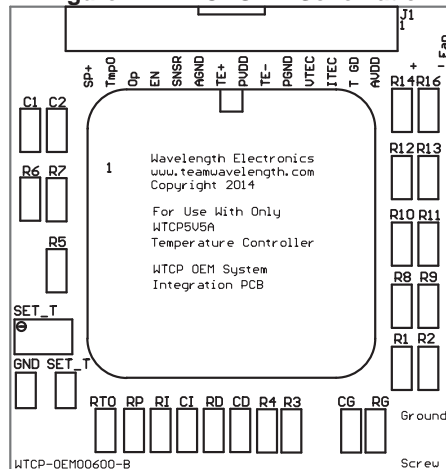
J1
1
SP+
TmpO
Op
EN
SNSR
AGND
TE+
PVDD
TE-
PGND
VTEC
ITEC
T GD
AVDD
+
- Fan
C1 C2
R14 R16
1
Wavelength Electronics
www.teamwavelength.com
Copyright 2014

For Use With Only
WTCP5V5A
Temperature Controller

WTCP OEM System
Integration PCB
R12 R13
R6 R7
R10 R11
R5
R8 R9
SET_T
R1 R2
GND SET_T
RTO RP RI CI RD CD R4 R3
CG RG
Ground
WTCP-OEM00600-B
Screw